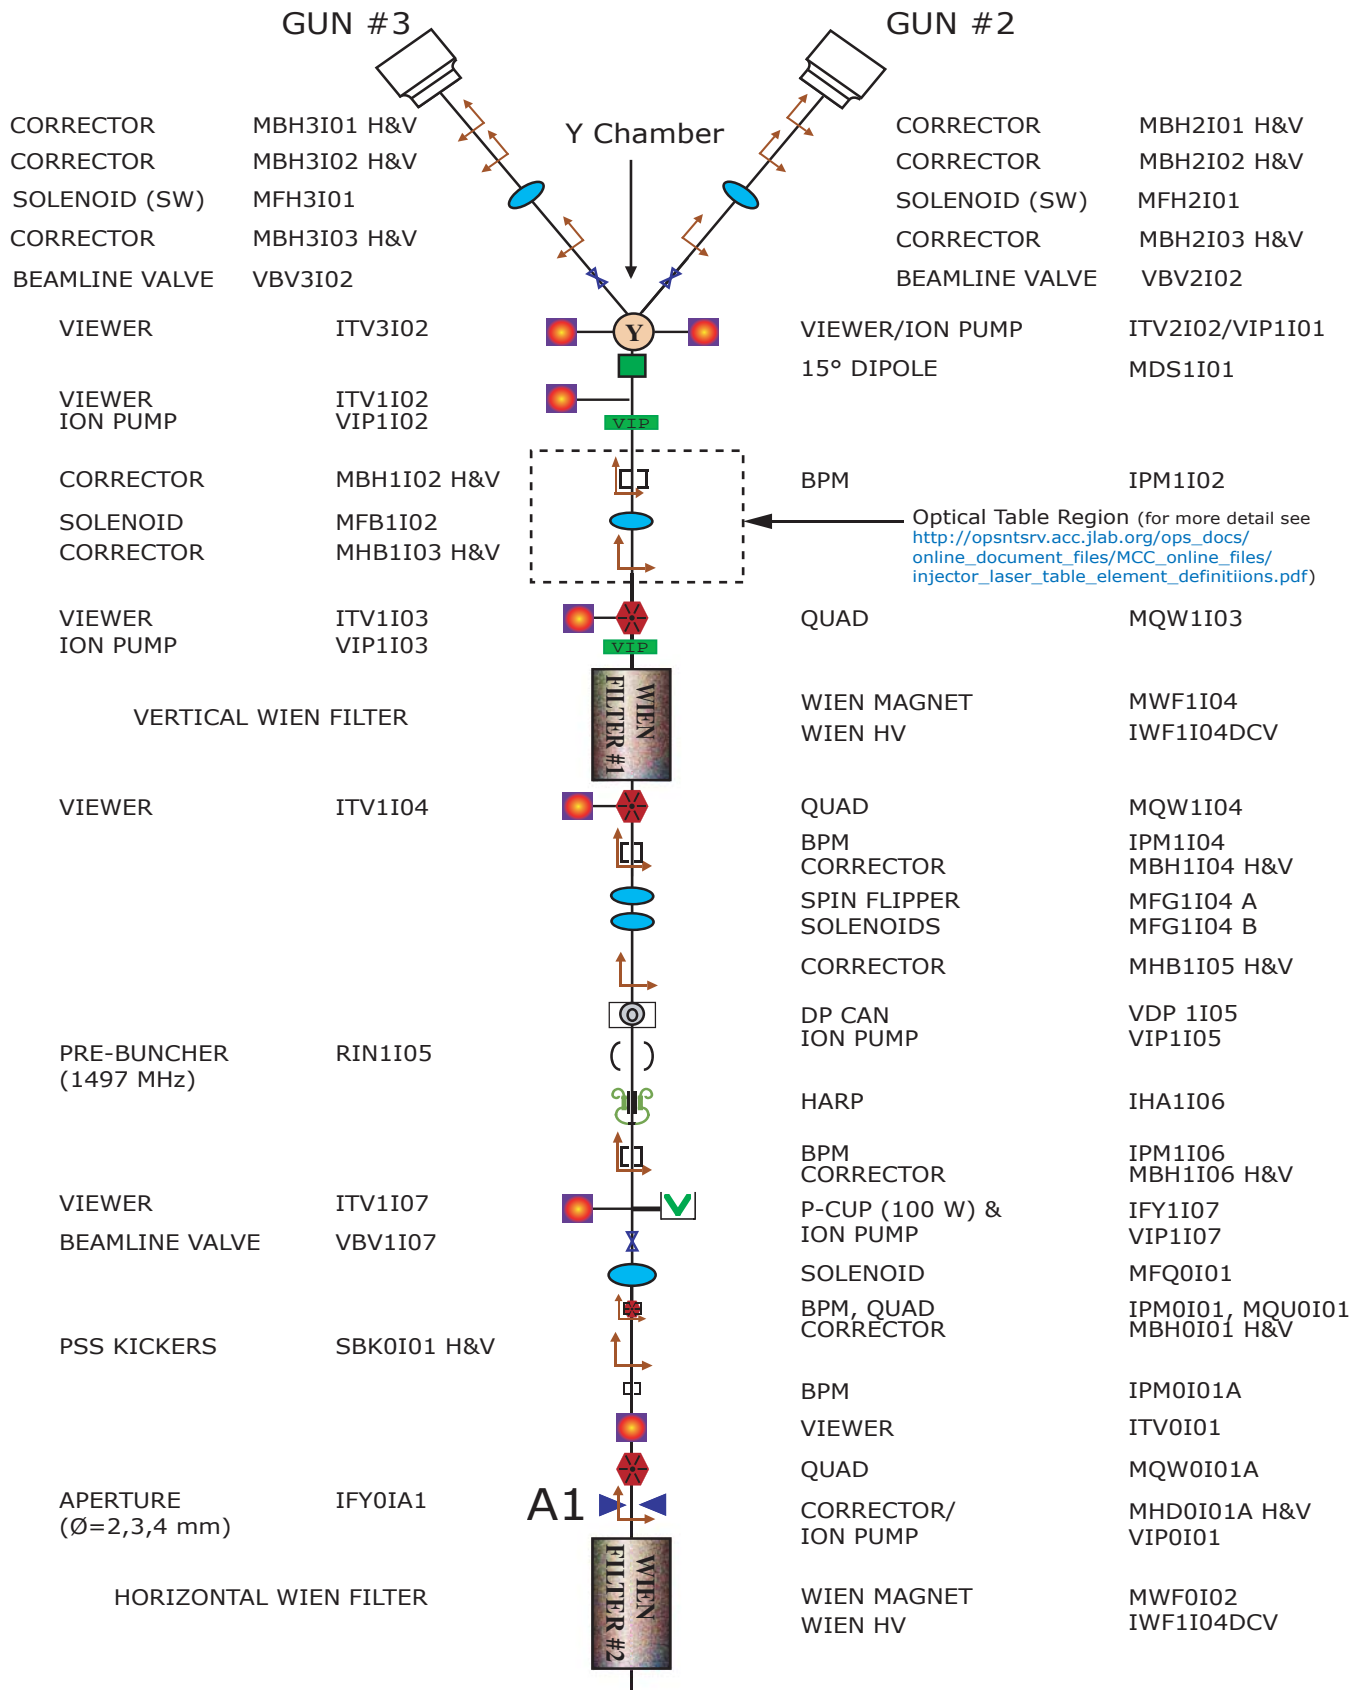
GUN #3

GUN #2

Y Chamber

CORRECTOR MBH3I01 H&V
CORRECTOR MBH3I02 H&V
SOLENOID (SW) MFH3I01
CORRECTOR MBH3I03 H&V
BEAMLINE VALVE VBV3I02

CORRECTOR MBH2I01 H&V
CORRECTOR MBH2I02 H&V
SOLENOID (SW) MFH2I01
CORRECTOR MBH2I03 H&V
BEAMLINE VALVE VBV2I02

VIEWER ITV3I02

Y

VIEWER/ION PUMP ITV2I02/VIP1I01
15° DIPOLE MDS1I01

VIEWER ITV1I02
ION PUMP VIP1I02

VIP

CORRECTOR MBH1I02 H&V
SOLENOID MFB1I02
CORRECTOR MHB1I03 H&V

BPM IPM1I02

Optical Table Region (for more detail see http://opsntsrv.acc.jlab.org/ops_docs/online_document_files/MCC_online_files/injector_laser_table_element_definitiions.pdf)

VIEWER ITV1I03
ION PUMP VIP1I03

VIP

QUAD MQW1I03

VERTICAL WIEN FILTER

WIEN FILTER #1

WIEN MAGNET MWF1I04
WIEN HV IWF1I04DCV

VIEWER ITV1I04

QUAD MQW1I04
BPM IPM1I04
CORRECTOR MBH1I04 H&V
SPIN FLIPPER MFG1I04 A
SOLENOIDS MFG1I04 B
CORRECTOR MHB1I05 H&V
DP CAN VDP 1I05
ION PUMP VIP1I05

PRE-BUNCHER RIN1I05
(1497 MHz)

HARP IHA1I06
BPM IPM1I06
CORRECTOR MBH1I06 H&V

VIEWER ITV1I07
BEAMLINE VALVE VBV1I07

P-CUP (100 W) & IFY1I07
ION PUMP VIP1I07
SOLENOID MFQ0I01
BPM, QUAD IPM0I01, MQU0I01
CORRECTOR MBH0I01 H&V

PSS KICKERS SBK0I01 H&V

BPM IPM0I01A
VIEWER ITV0I01
QUAD MQW0I01A

APERTURE IFY0IA1
(Ø=2,3,4 mm)

A1

CORRECTOR/ MHD0I01A H&V
ION PUMP VIP0I01

HORIZONTAL WIEN FILTER

WIEN FILTER #2

WIEN MAGNET MWF0I02
WIEN HV IWF1I04DCV